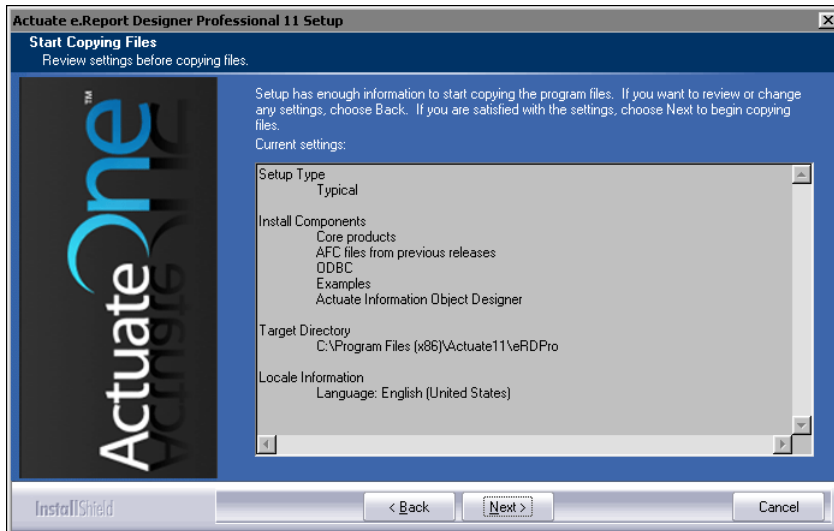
Actuate e.Report Designer Professional 11 Setup

Start Copying Files

Review settings before copying files.

ActuateOne™

Setup has enough information to start copying the program files. If you want to review or change any settings, choose Back. If you are satisfied with the settings, choose Next to begin copying files.

Current settings:

Setup Type
Typical

Install Components
Core products
AFC files from previous releases
ODBC
Examples
Actuate Information Object Designer

Target Directory
C:\Program Files (x86)\Actuate11\eRDPro

Locale Information
Language: English (United States)

InstallShield

< Back

Next >

Cancel